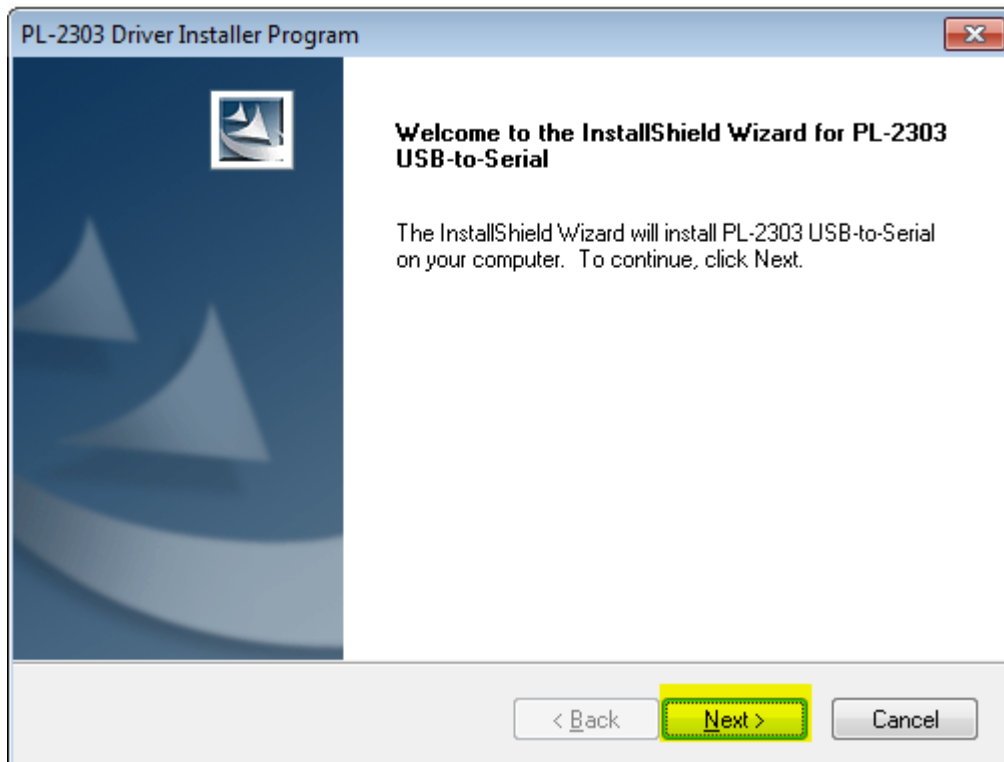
PL-2303 Driver Installer Program

Welcome to the InstallShield Wizard for PL-2303 USB-to-Serial

The InstallShield Wizard will install PL-2303 USB-to-Serial on your computer. To continue, click Next.

< Back

Next >

Cancel